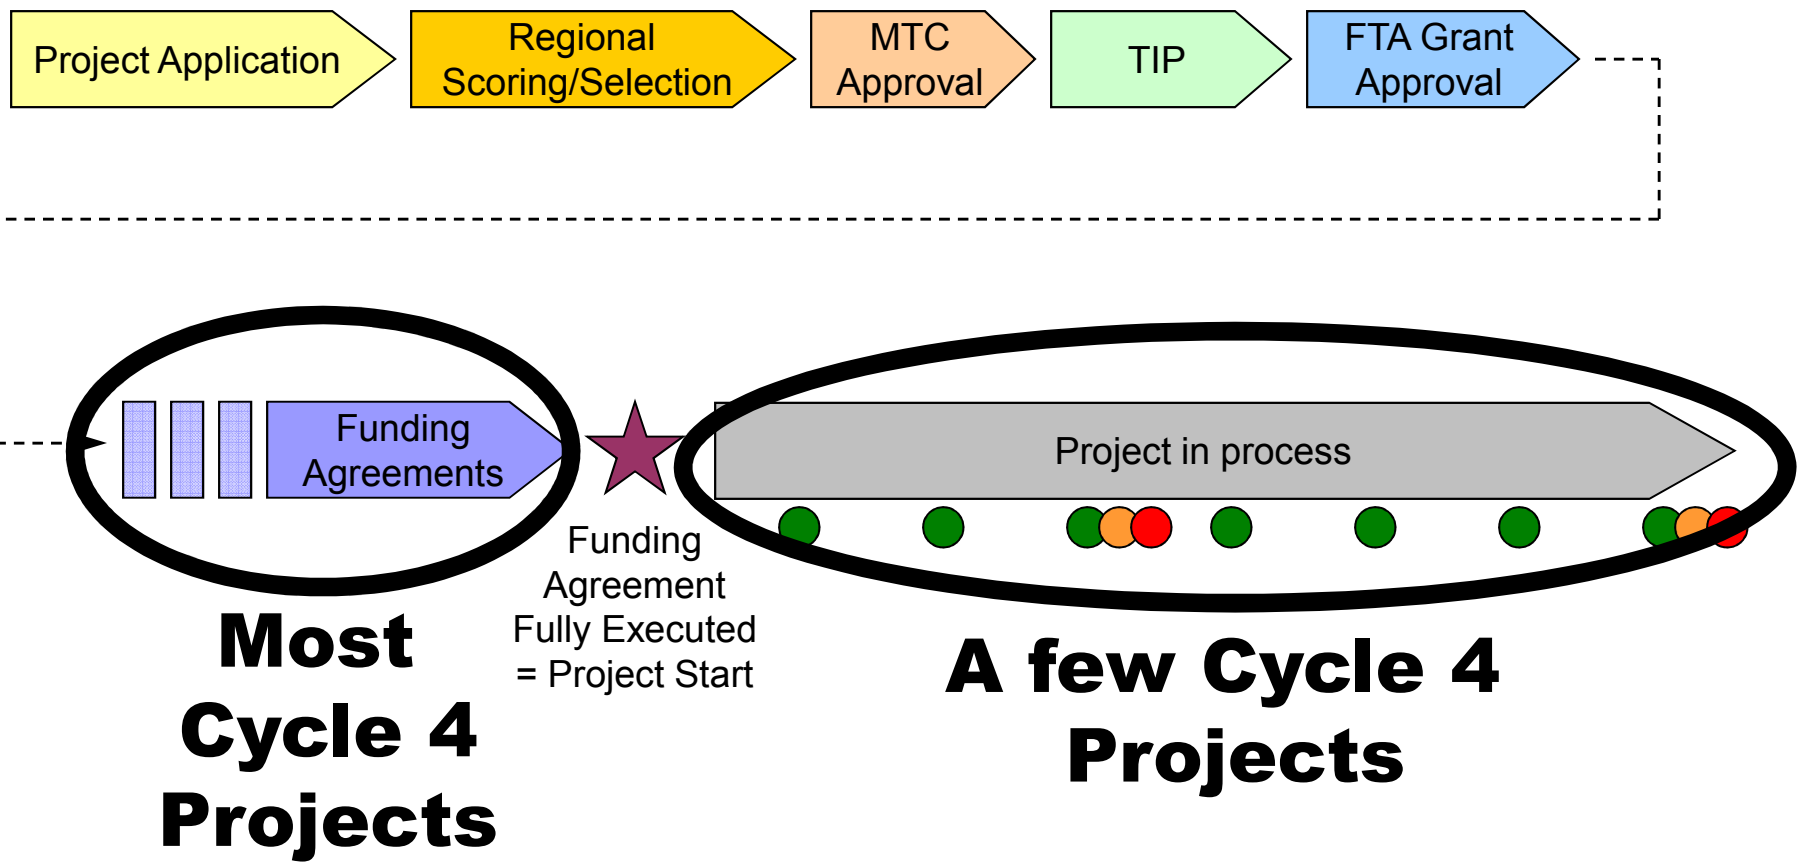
Project Application

Regional Scoring/Selection

MTC Approval

TIP

FTA Grant Approval

Funding Agreements

Project in process

Funding Agreement Fully Executed = Project Start

Most Cycle 4 Projects

A few Cycle 4 Projects